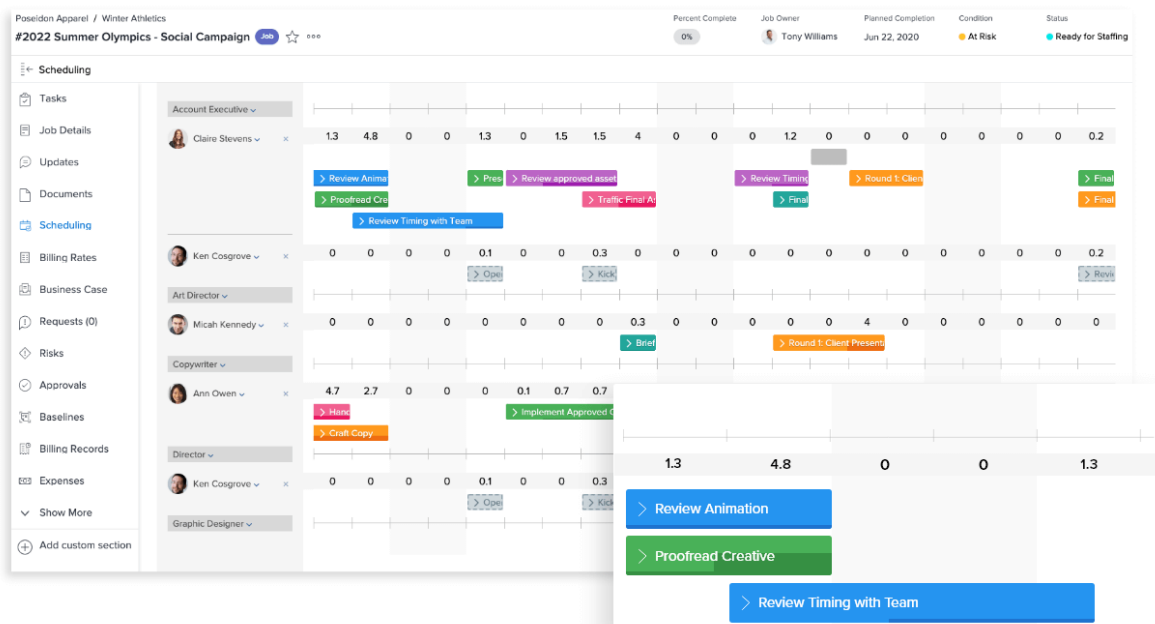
Poseidon Apparel / Winter Athletics
#2022 Summer Olympics - Social Campaign Job

Percent Complete 0%
Job Owner Tony Williams
Planned Completion Jun 22, 2020
Condition At Risk
Status Ready for Staffing

Scheduling

Tasks
Job Details
Updates
Documents
Scheduling
Billing Rates
Business Case
Requests (0)
Risks
Approvals
Baselines
Billing Records
Expenses
Show More
Add custom section

Account Executive
Claire Stevens
1.3 4.8 0 0 1.3 0 1.5 1.5 4 0 0 0 1.2 0 0 0 0 0 0 0 0.2
Review Animat
Pres
Review approved asset
Review Timing
Round 1: Clien
Final
Proofread Cre
Traffic Final A
Final
Final
Review Timing with Team

Ken Cosgrove
0 0 0 0 0.1 0 0 0.3 0 0 0 0 0 0 0 0 0 0 0 0 0.2
Ope
Kick
Revi

Art Director
Micah Kennedy
0 0 0 0 0 0 0 0 0.3 0 0 0 0 0 4 0 0 0 0 0 0
Brief
Round 1: Client Presenta

Copywriter
Ann Owen
4.7 2.7 0 0 0 0.1 0.7 0.7
Hand
Implement Approved C
Craft Copy

Director
Ken Cosgrove
0 0 0 0 0.1 0 0 0.3
Ope
Kick

Graphic Designer

1.3 4.8 0 0 1.3
Review Animation
Proofread Creative
Review Timing with Team